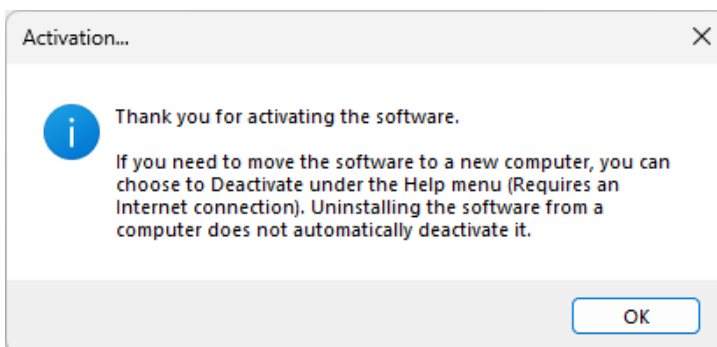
Activation...

Thank you for activating the software.

If you need to move the software to a new computer, you can choose to Deactivate under the Help menu (Requires an Internet connection). Uninstalling the software from a computer does not automatically deactivate it.

OK